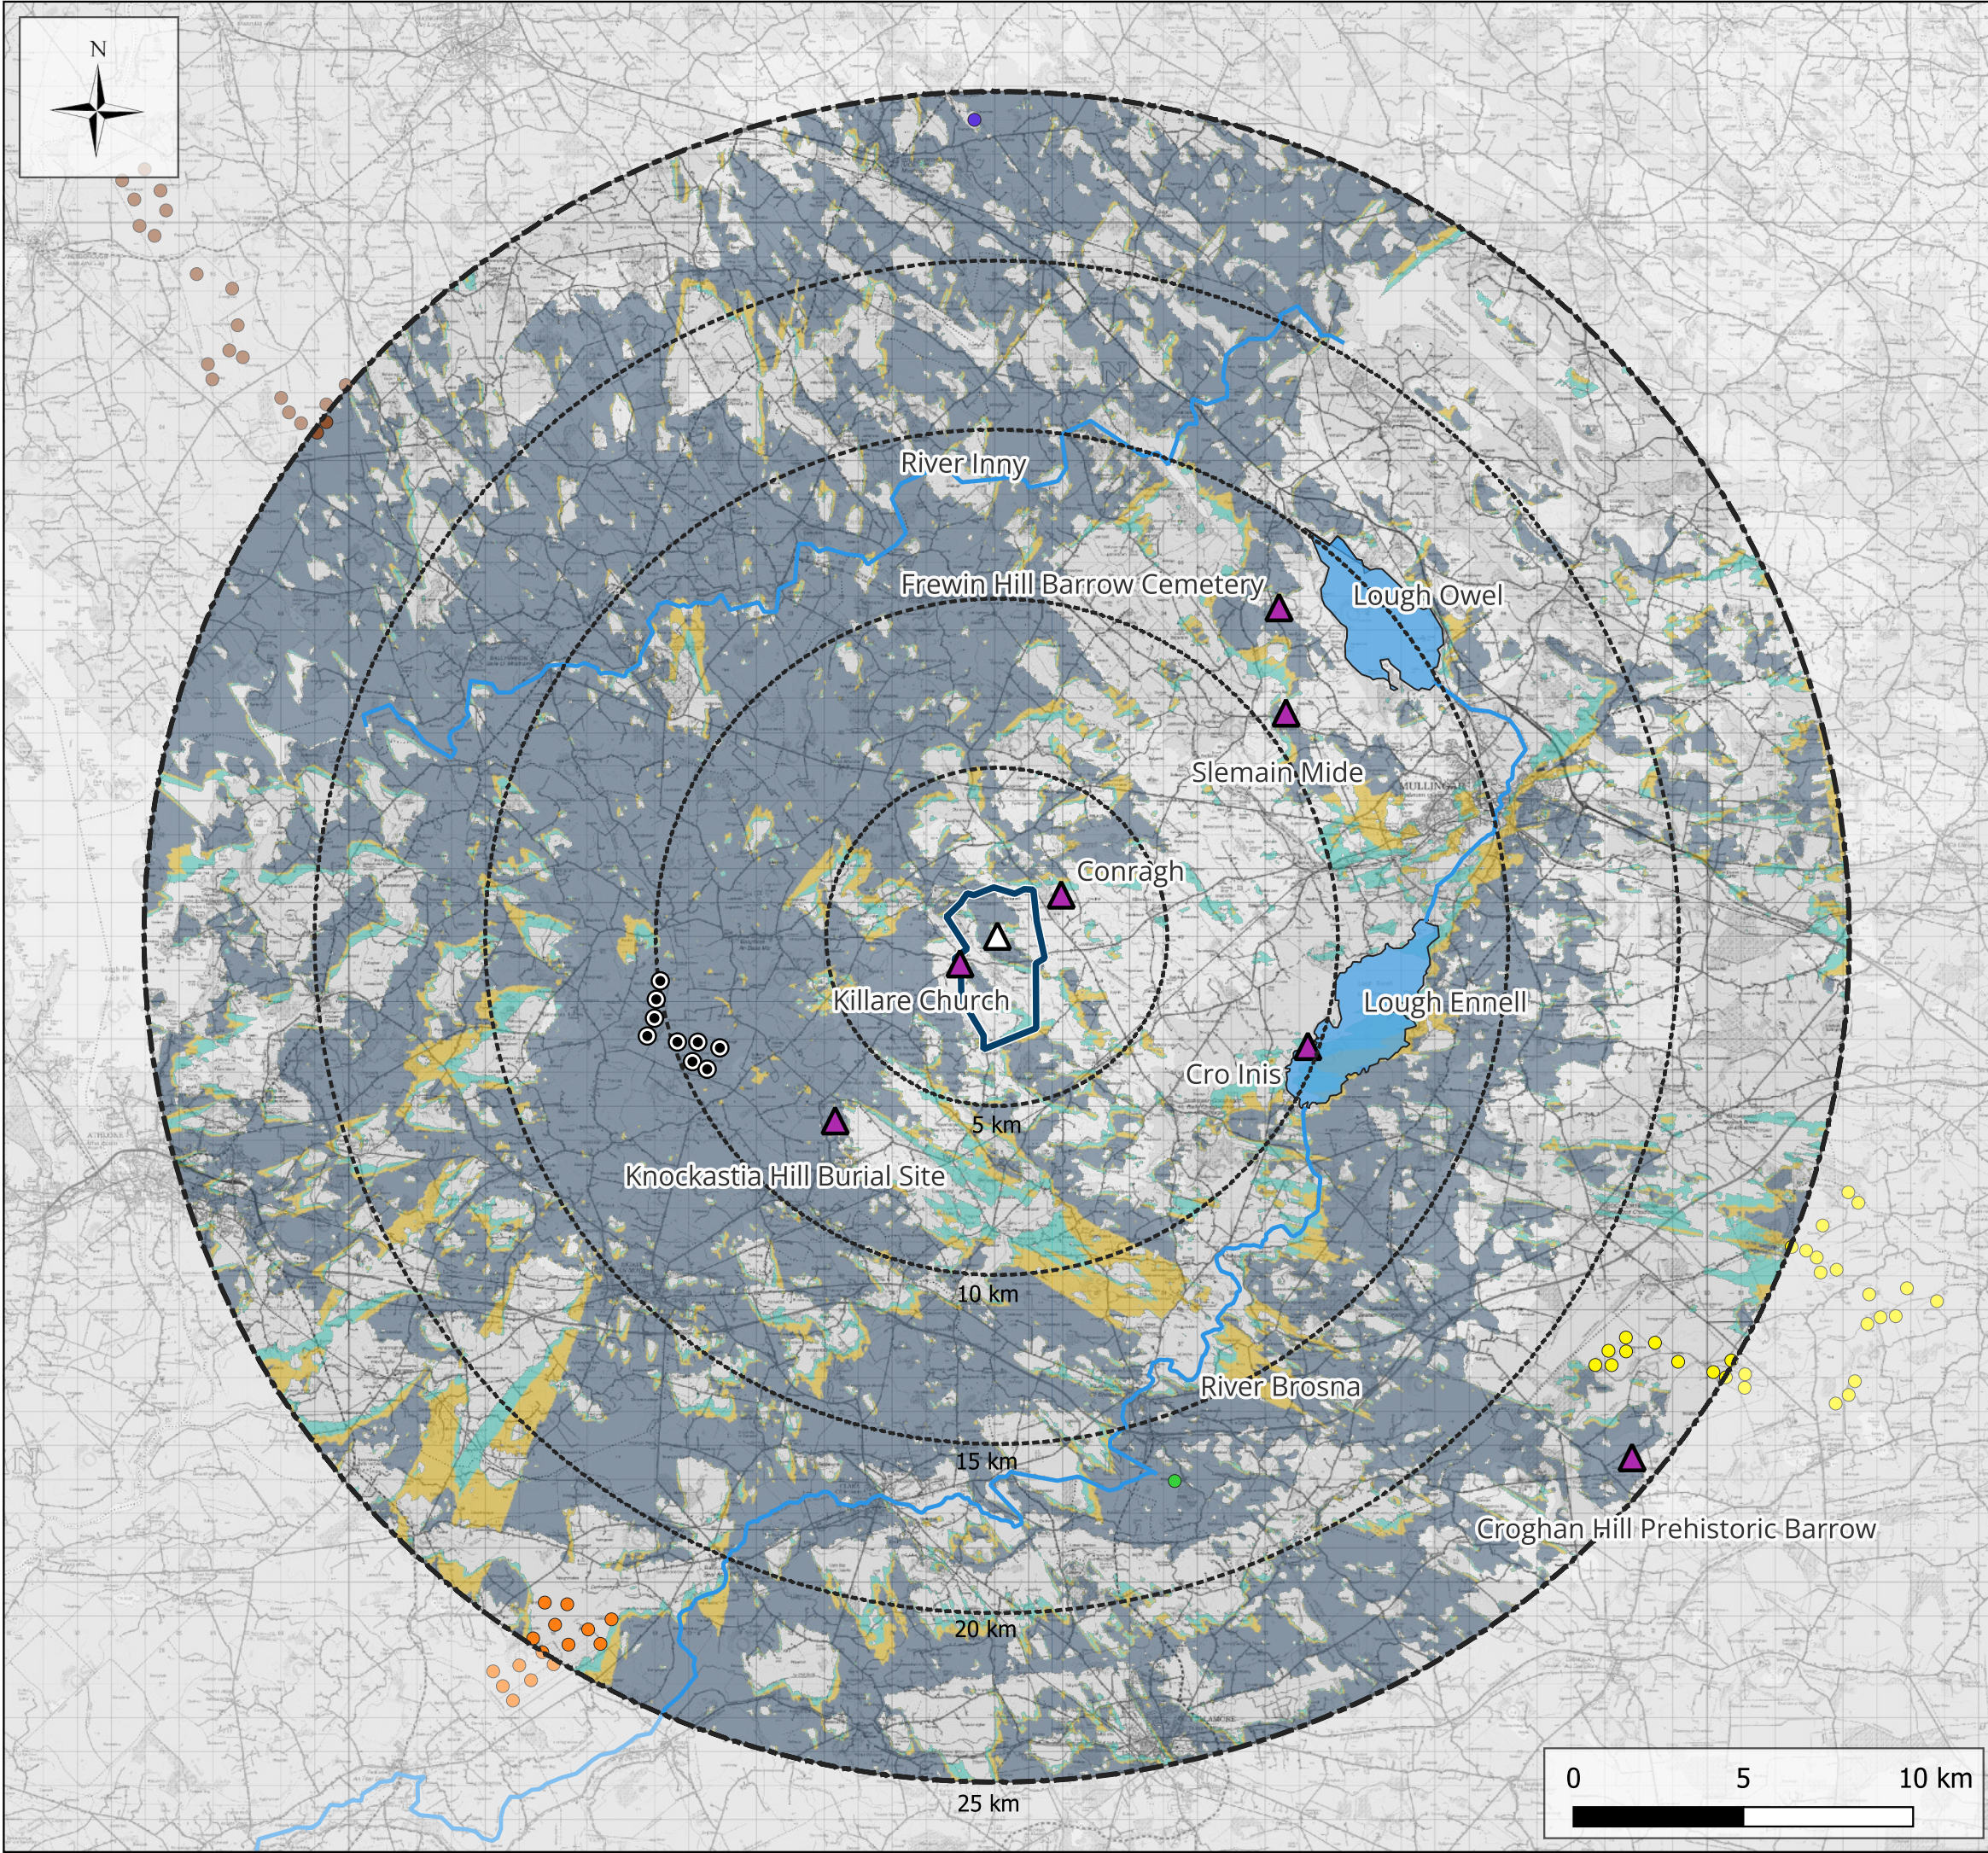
N

River Inny

Frewin Hill Barrow Cemetery

Lough Owel

Slemain Mide

Conragh

Killare Church

Lough Ennell

Cro Inis

5 km

Knockastia Hill Burial Site

10 km

River Brosna

15 km

Croghan Hill Prehistoric Barrow

20 km

25 km

0 5 10 km